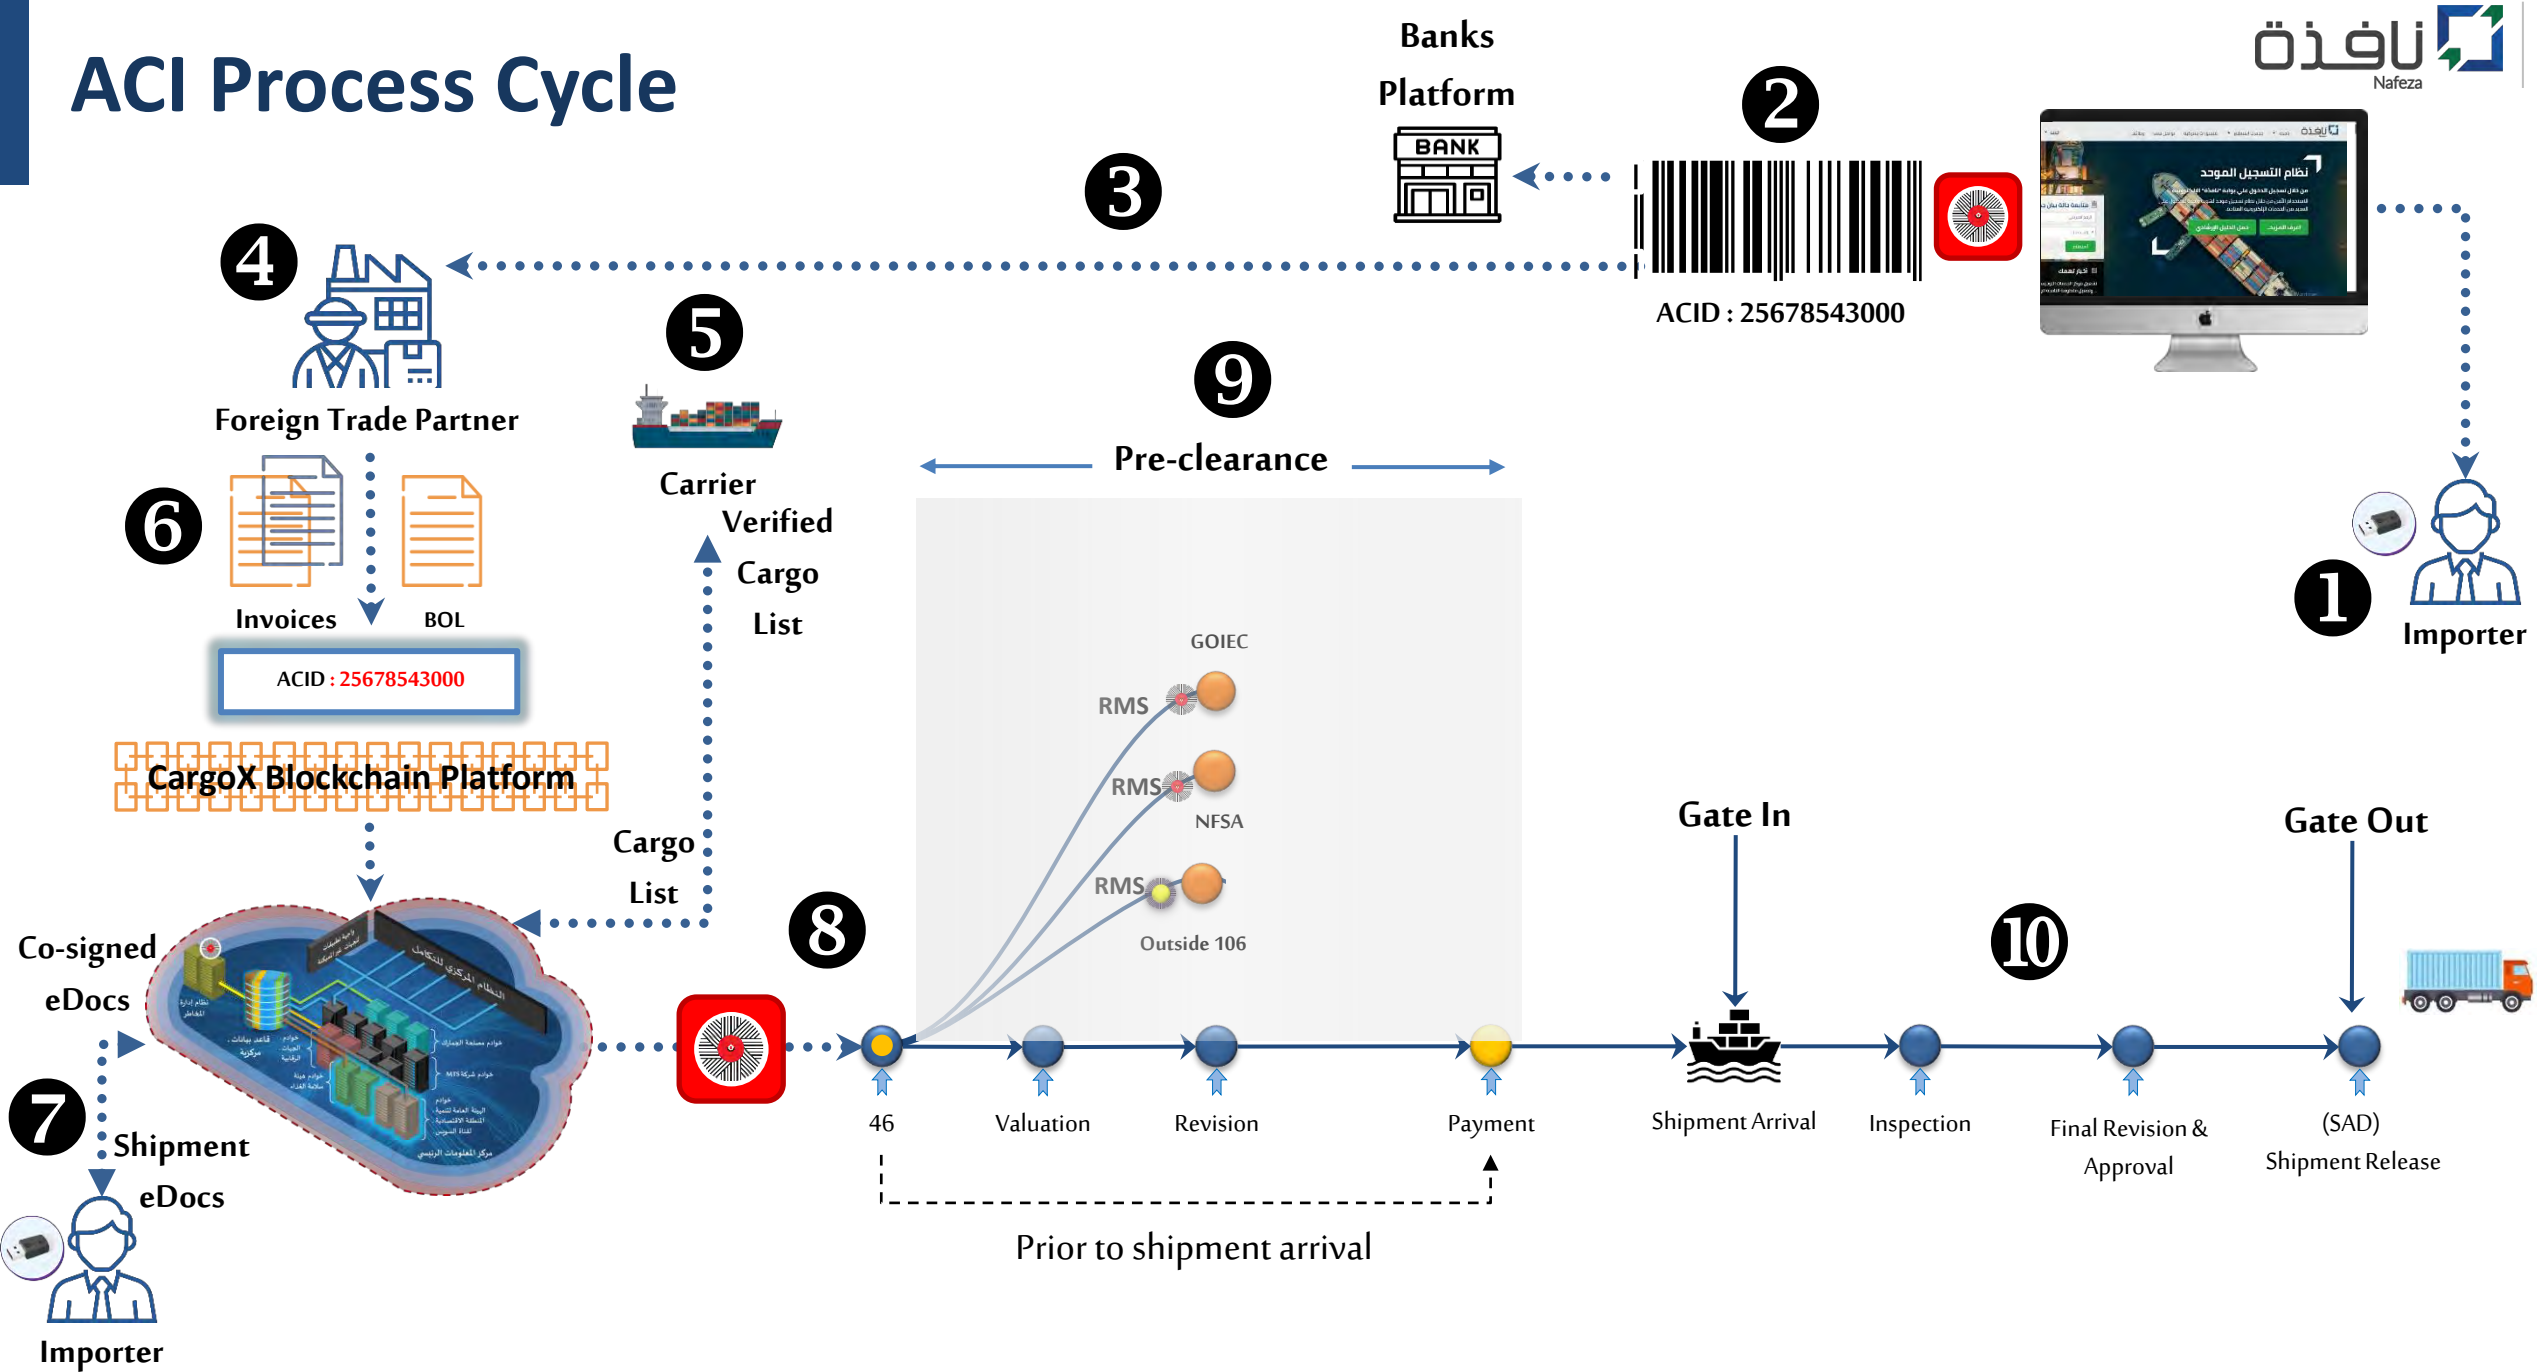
ACI Process Cycle

نافذة
Nafeza

Banks Platform

BANK

2

3

ACID : 25678543000

نظام التسجيل الموحد

4

Foreign Trade Partner

5

Carrier

Verified Cargo List

9

Pre-clearance

6

Invoices

BOL

ACID : 25678543000

CargoX Blockchain Platform

1

Importer

GOIEC

RMS

RMS

NFSA

RMS

Outside 106

Gate In

Gate Out

Cargo List

8

10

Co-signed eDocs

7

Shipment eDocs

Importer

46

Valuation

Revision

Payment

Shipment Arrival

Inspection

Final Revision & Approval

(SAD) Shipment Release

Prior to shipment arrival